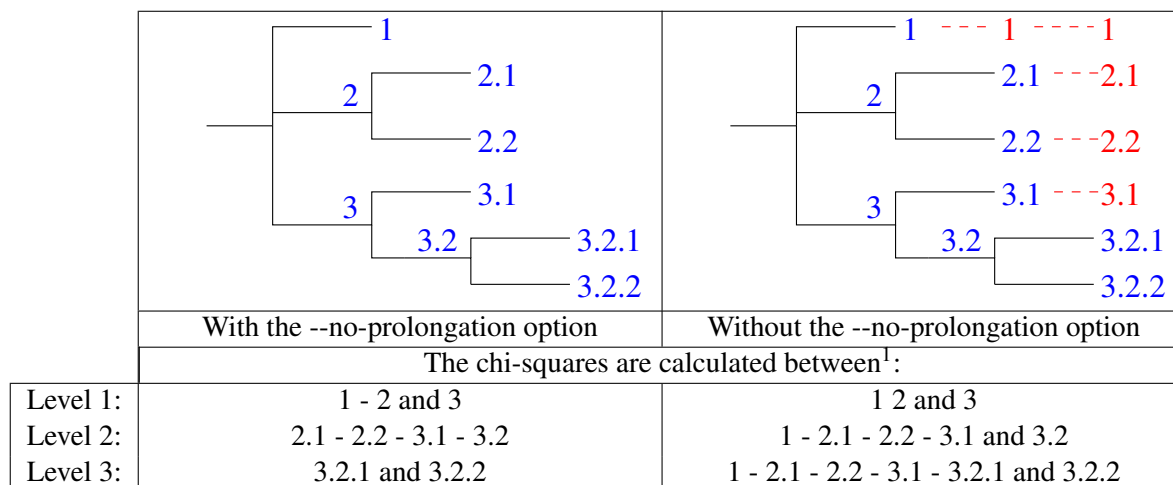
| | 1<br>2<br>2.1<br>2.2<br>3<br>3.1<br>3.2<br>3.2.1<br>3.2.2 | 1 - - - 1 - - - - 1<br>2<br>2.1 - - -2.1<br>2.2 - - -2.2<br>3<br>3.1 - - -3.1<br>3.2<br>3.2.1<br>3.2.2 |
|---|---|---|
| | With the --no-prolongation option | Without the --no-prolongation option |
| | The chi-squares are calculated between$^1$: | |
| Level 1: | 1 - 2 and 3 | 1 2 and 3 |
| Level 2: | 2.1 - 2.2 - 3.1 - 3.2 | 1 - 2.1 - 2.2 - 3.1 and 3.2 |
| Level 3: | 3.2.1 and 3.2.2 | 1 - 2.1 - 2.2 - 3.1 - 3.2.1 and 3.2.2 |